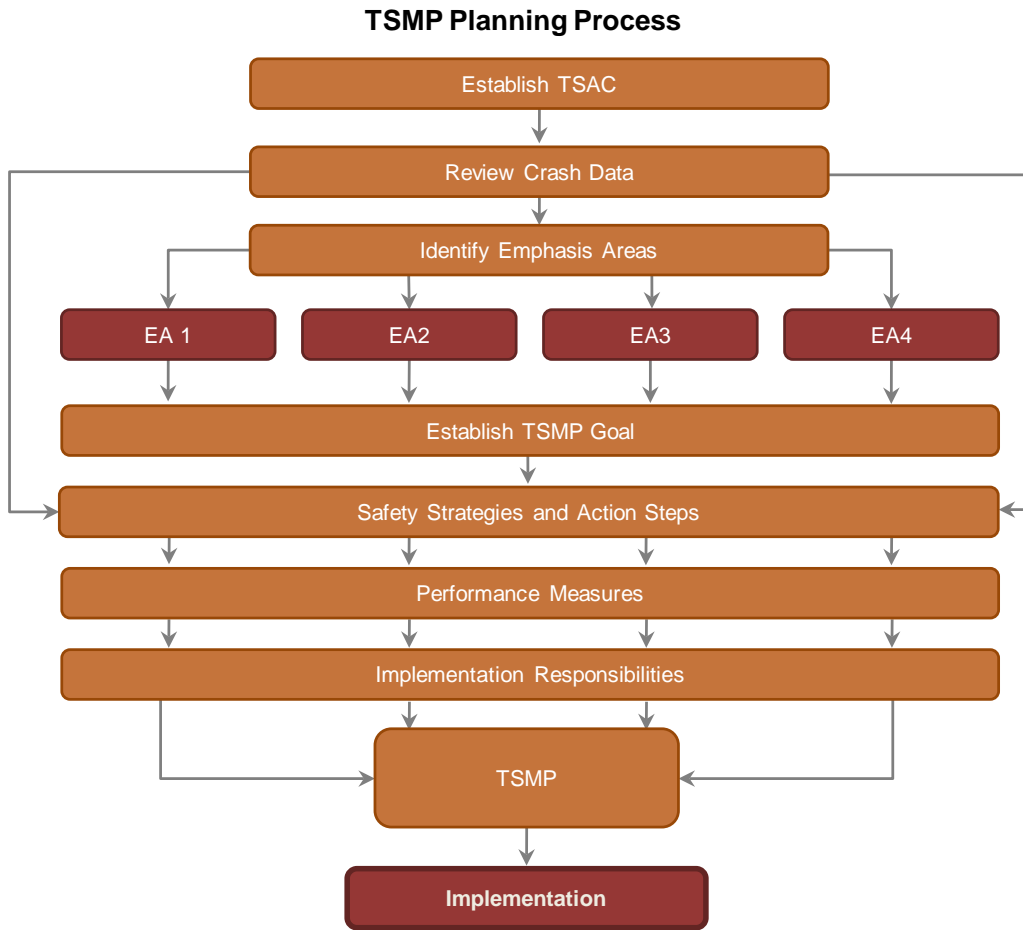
TSMP Planning Process

Establish TSAC

Review Crash Data

Identify Emphasis Areas

EA 1

EA2

EA3

EA4

Establish TSMP Goal

Safety Strategies and Action Steps

Performance Measures

Implementation Responsibilities

TSMP

Implementation